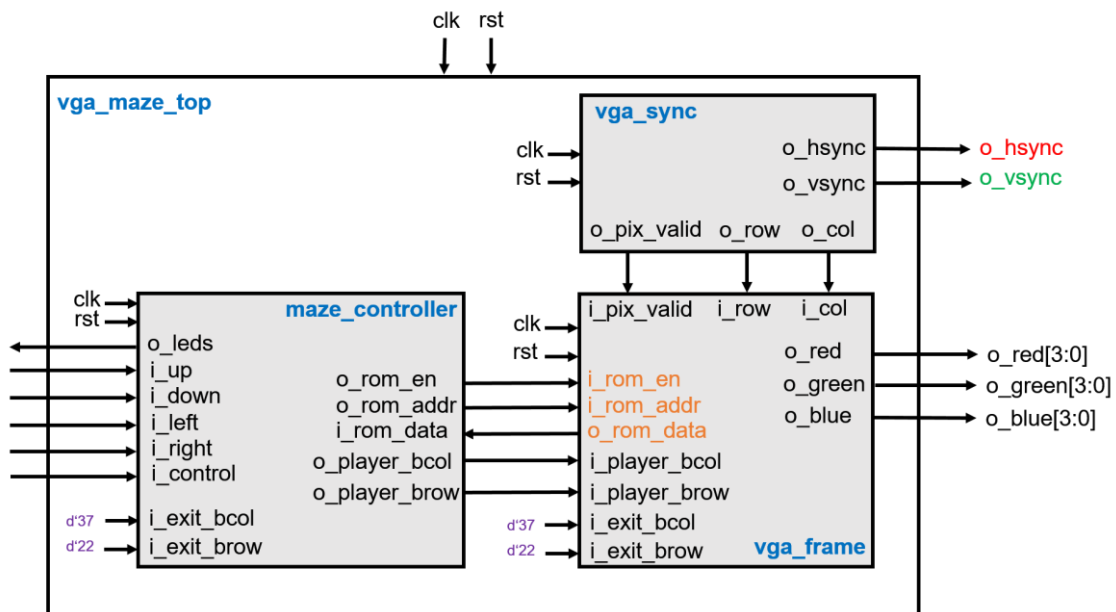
clk rst

vga_maze_top

vga_sync

clk
rst

o_hsync
o_vsync

o_hsync
o_vsync

o_pix_valid o_row o_col

clk
rst

maze_controller

o_leds
i_up
i_down
i_left
i_right
i_control

o_rom_en
o_rom_addr
i_rom_data
o_player_bcol
o_player_brow

d'37 i_exit_bcol
d'22 i_exit_brow

i_pix_valid i_row i_col

clk
rst

o_red
o_green
o_blue

o_red[3:0]
o_green[3:0]
o_blue[3:0]

i_rom_en
i_rom_addr
o_rom_data
i_player_bcol
i_player_brow

d'37 i_exit_bcol
d'22 i_exit_brow

vga_frame